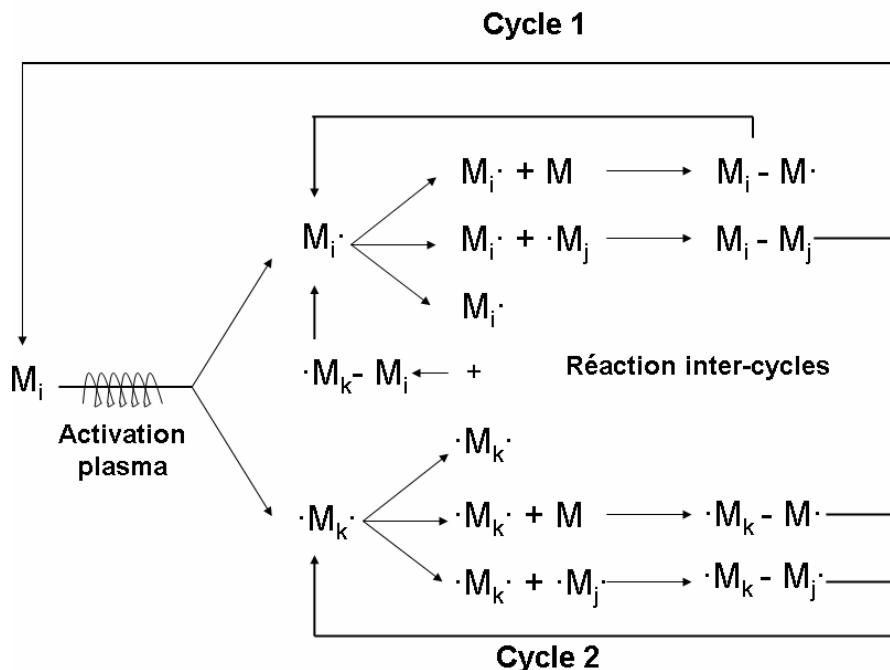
Cycle 1

$M_i\cdot + M \longrightarrow M_i - M\cdot$

$M_i\cdot$

$M_i\cdot + \cdot M_j \longrightarrow M_i - M_j$

$M_i\cdot$

$M_i$

$\cdot M_k - M_i \leftarrow +$

Réaction inter-cycles

Activation plasma

$\cdot M_k\cdot$

$\cdot M_k\cdot$

$\cdot M_k\cdot + M \longrightarrow \cdot M_k - M\cdot$

$\cdot M_k\cdot + \cdot M_j \longrightarrow \cdot M_k - M_j\cdot$

Cycle 2